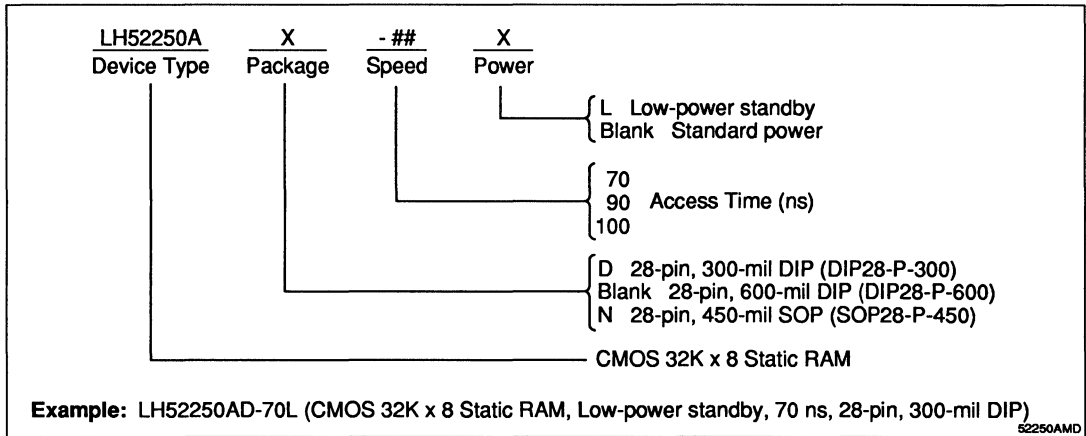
LH52250A
Device Type

X
Package

- ##
Speed

X
Power

L Low-power standby
Blank Standard power

70
90 Access Time (ns)
100

D 28-pin, 300-mil DIP (DIP28-P-300)
Blank 28-pin, 600-mil DIP (DIP28-P-600)
N 28-pin, 450-mil SOP (SOP28-P-450)

CMOS 32K x 8 Static RAM

**Example:** LH52250AD-70L (CMOS 32K x 8 Static RAM, Low-power standby, 70 ns, 28-pin, 300-mil DIP)

52250AMD